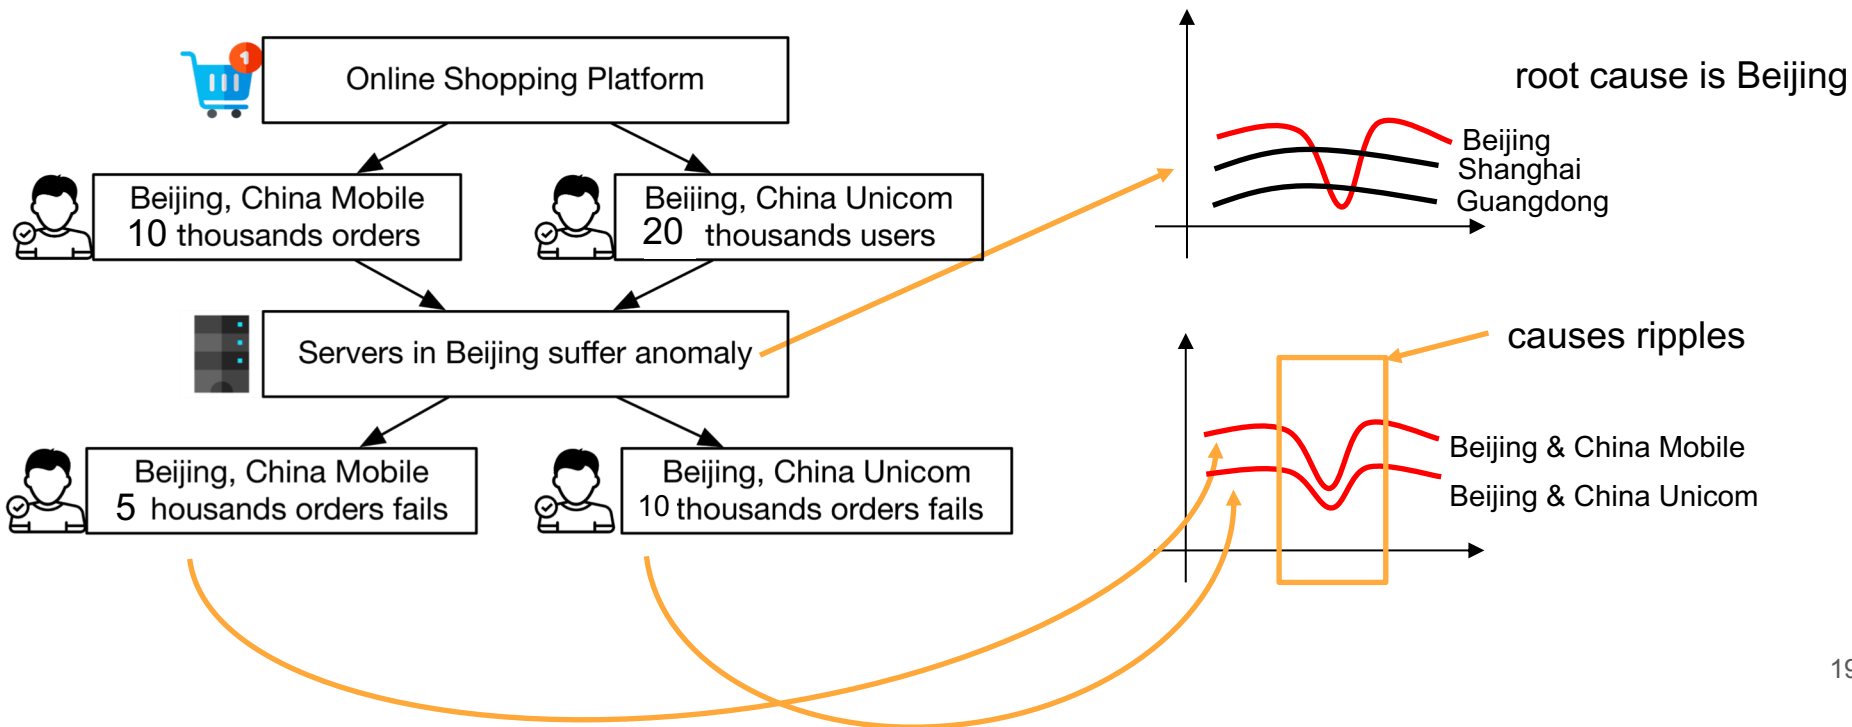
1

Online Shopping Platform

Beijing, China Mobile
10 thousands orders

Beijing, China Unicom
20 thousands users

Servers in Beijing suffer anomaly

Beijing, China Mobile
5 housands orders fails

Beijing, China Unicom
10 thousands orders fails

root cause is Beijing

Beijing
Shanghai
Guangdong

causes ripples

Beijing & China Mobile
Beijing & China Unicom

19